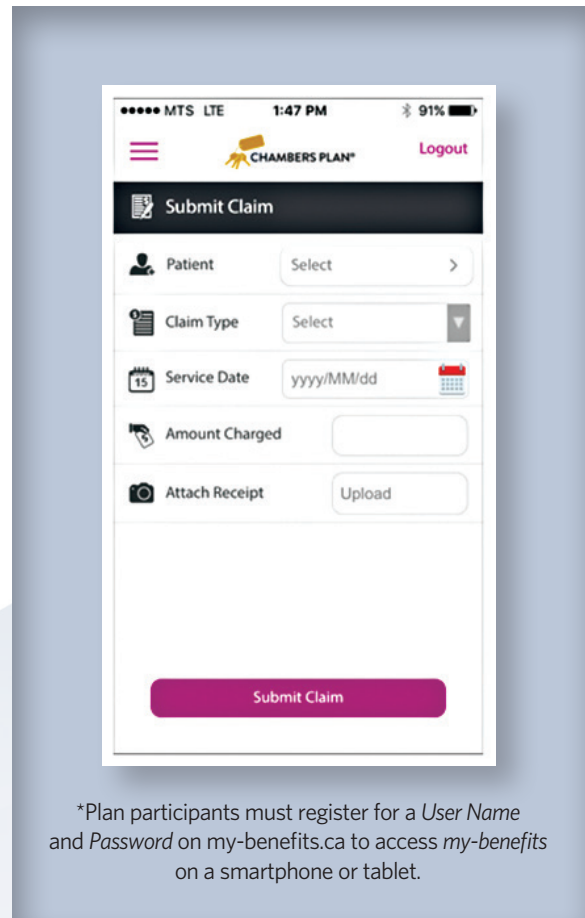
●●●●● MTS LTE 1:47 PM 91%

CHAMBERS PLAN®

Logout

Submit Claim

Patient Select >

Claim Type Select

15 Service Date yyyy/MM/dd

Amount Charged

Attach Receipt Upload

Submit Claim

*Plan participants must register for a *User Name* and *Password* on my-benefits.ca to access *my-benefits* on a smartphone or tablet.